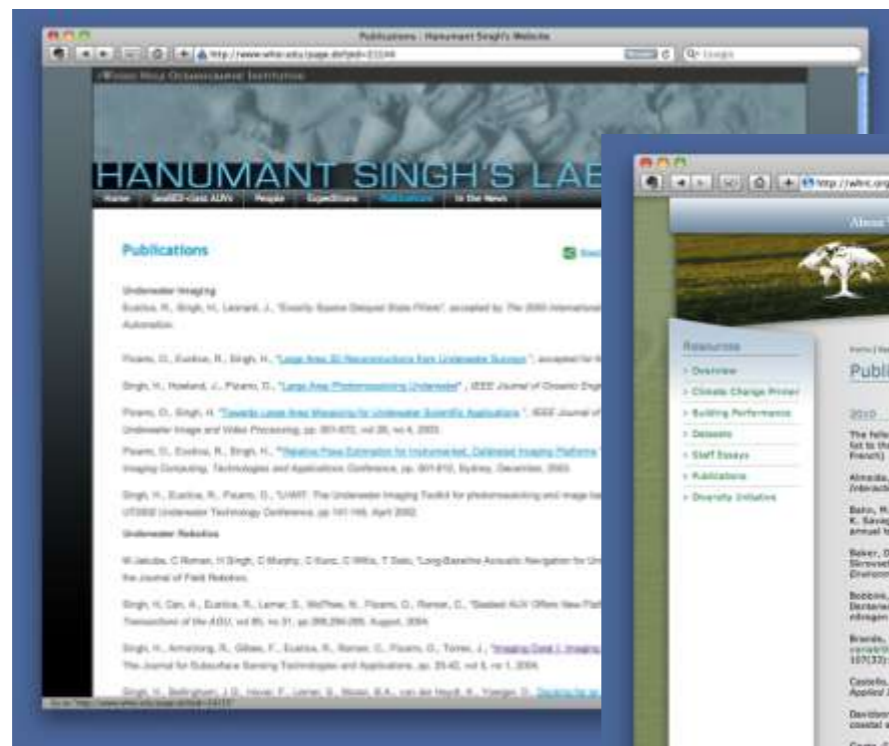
Publications : Hanumant Singh's Website

http://www.whoi.edu/page.do?pid=23244

Woods Hole Oceanographic Institution

HANUMANT SINGH'S LAB

Home | SeaBED-class AUVs | People | Expeditions | Publications | In the News

Publications

Underwater Imaging

Eustice, R., Singh, H., Leonard, J., "Exactly Sparse Delayed State Filters", accepted by The 2005 International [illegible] Automation.

Pizarro, O., Eustice, R., Singh, H., "Large Area 3D Reconstructions from Underwater Surveys", accepted for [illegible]

Singh, H., Howland, J., Pizarro, O., "Large Area Photomosaicking Underwater", IEEE Journal of Oceanic Engi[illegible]

Pizarro, O., Singh, H. "Toward Large Area Mosaicing for Underwater Scientific Applications", IEEE Journal of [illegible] Underwater Image and Video Processing, pp. 651-672, vol 28, no 4, 2003.

Pizarro, O., Eustice, R., Singh, H., "Relative Pose Estimation for Instrumented, Calibrated Imaging Platforms" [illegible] Imaging Computing, Technologies and Applications Conference, pp. 601-612, Sydney, December, 2003.

Singh, H., Eustice, R., Pizarro, O., "UWIT: The Underwater Imaging Toolkit for photomosaicking and image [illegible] UT2002 Underwater Technology Conference, pp. 141-145, April 2002.

Underwater Robotics

M Jakuba, C Roman, H Singh, C Murphy, C Kunz, C Willis, T Sato, "Long-Baseline Acoustic Navigation for Un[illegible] the Journal of Field Robotics.

Singh, H., Can, A., Eustice, R., Lerner, S., McPhee, N., Pizarro, O., Roman, C., "Seabed AUV Offers New Plat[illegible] Transactions of the AGU, vol 85, no 31, pp.289,294-295, August, 2004.

Singh, H., Armstrong, R., Gilbes, F., Eustice, R., Roman, C., Pizarro, O., Torres, J., "Imaging Coral I: Imaging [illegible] The Journal for Subsurface Sensing Technologies and Applications., pp. 25-42, vol 5, no 1, 2004.

Singh, H., Bellingham, J.G., Hover, F., Lerner, S., Moran, B.A., von der Heydt, K., Yoerger, D., Docking for an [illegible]

http://www.whrc.org

About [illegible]

Resources
> Overview
> Climate Change Primer
> Building Performance
> Datasets
> Staff Essays
> Publications
> Diversity Initiative

Home | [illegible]

Publi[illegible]

2010

The follo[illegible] list to th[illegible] French)

Almeida, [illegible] Interacti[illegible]

Baho, M. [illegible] K. Savag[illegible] annual fo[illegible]

Baker, D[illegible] Skrovset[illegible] Environm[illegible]

Bobbins, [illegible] Deckero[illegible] nitrogen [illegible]

Brando, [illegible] variabilit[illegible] 107(33):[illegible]

Castello, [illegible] Applied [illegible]

Davidson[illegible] coastal a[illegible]